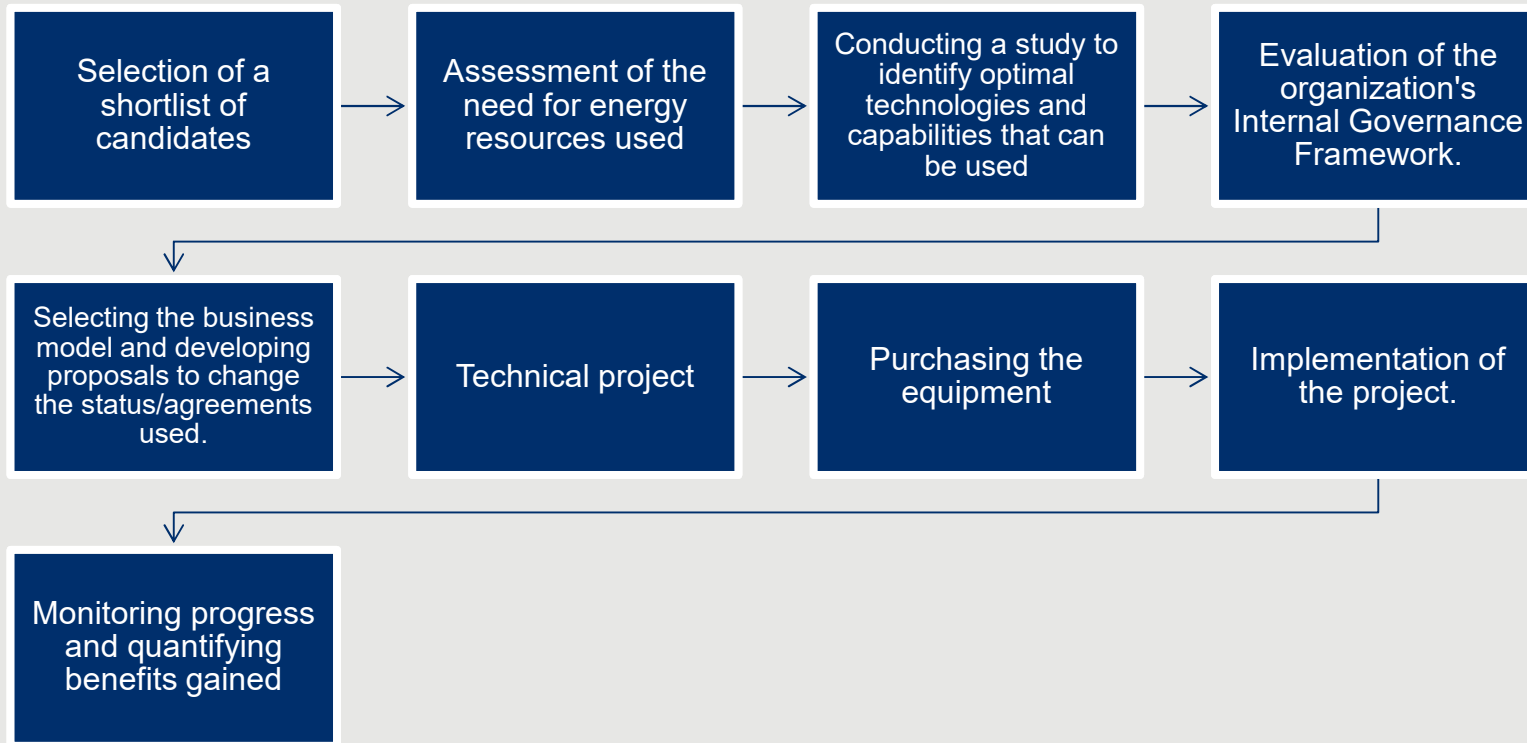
Selection of a shortlist of candidates

Assessment of the need for energy resources used

Conducting a study to identify optimal technologies and capabilities that can be used

Evaluation of the organization's Internal Governance Framework.

Selecting the business model and developing proposals to change the status/agreements used.

Technical project

Purchasing the equipment

Implementation of the project.

Monitoring progress and quantifying benefits gained